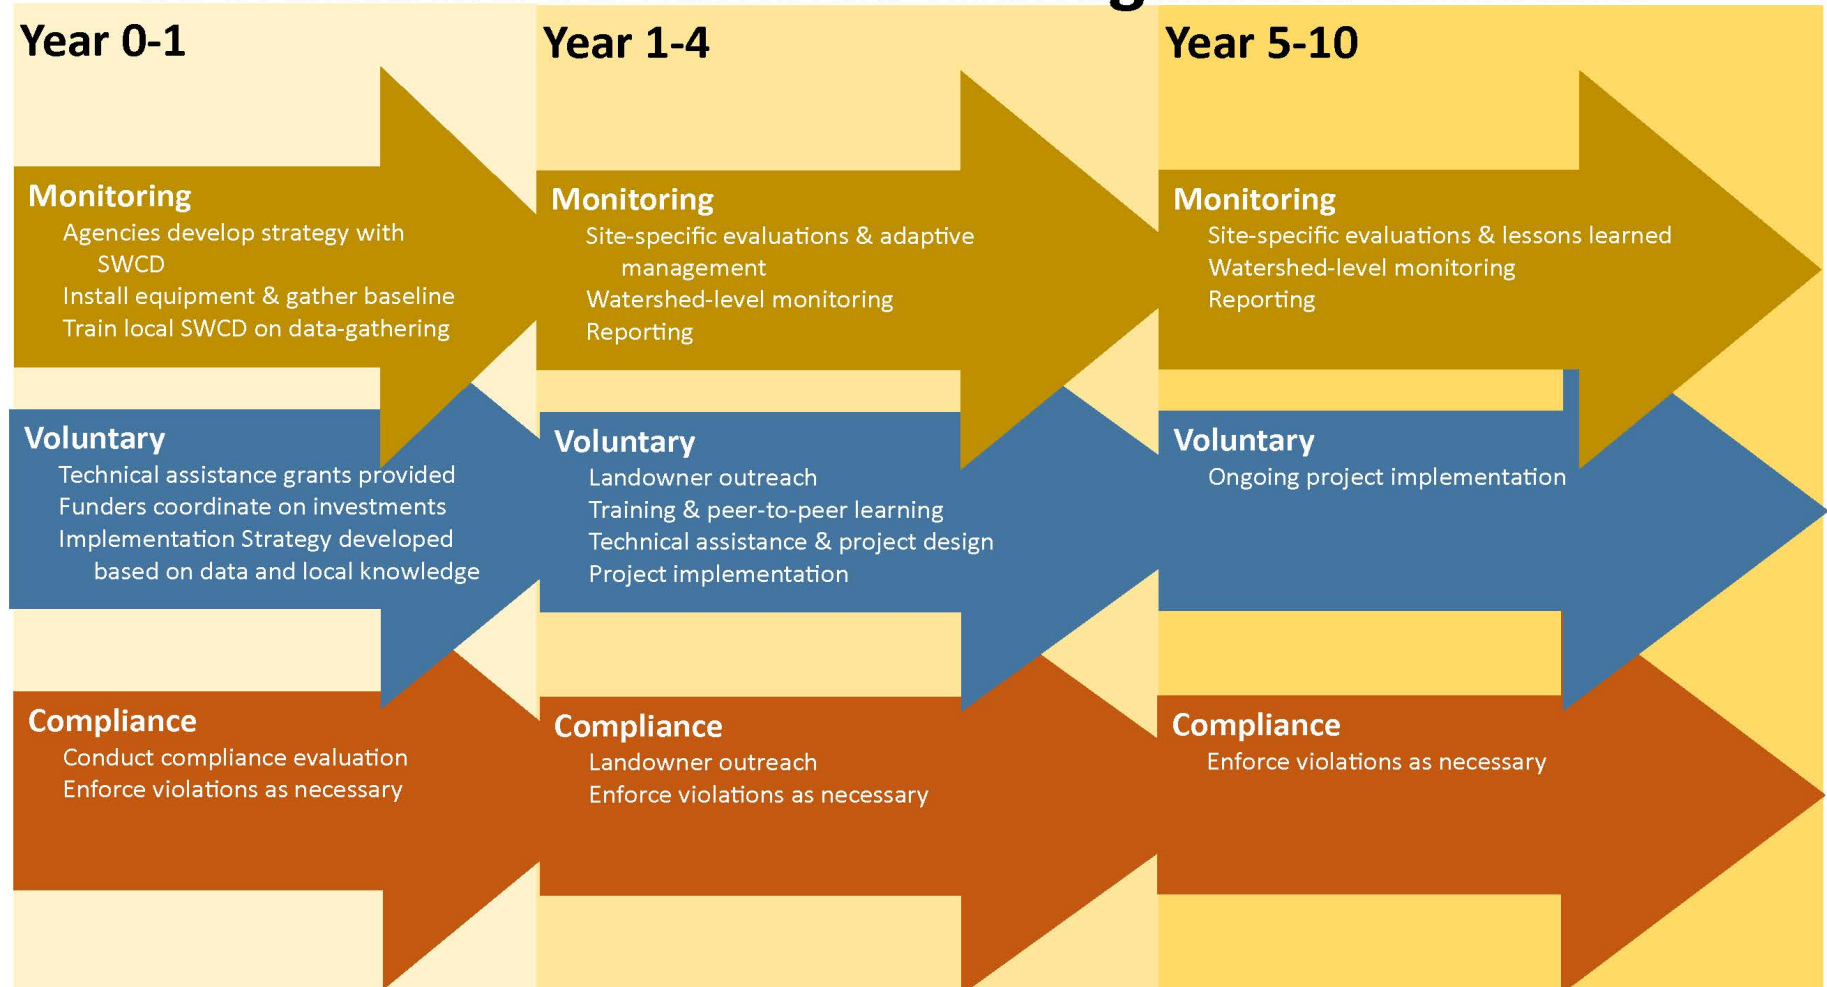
Year 0-1

Monitoring
Agencies develop strategy with SWCD
Install equipment & gather baseline
Train local SWCD on data-gathering

Voluntary
Technical assistance grants provided
Funders coordinate on investments
Implementation Strategy developed based on data and local knowledge

Compliance
Conduct compliance evaluation
Enforce violations as necessary

Year 1-4

Monitoring
Site-specific evaluations & adaptive management
Watershed-level monitoring
Reporting

Voluntary
Landowner outreach
Training & peer-to-peer learning
Technical assistance & project design
Project implementation

Compliance
Landowner outreach
Enforce violations as necessary

Year 5-10

Monitoring
Site-specific evaluations & lessons learned
Watershed-level monitoring
Reporting

Voluntary
Ongoing project implementation

Compliance
Enforce violations as necessary